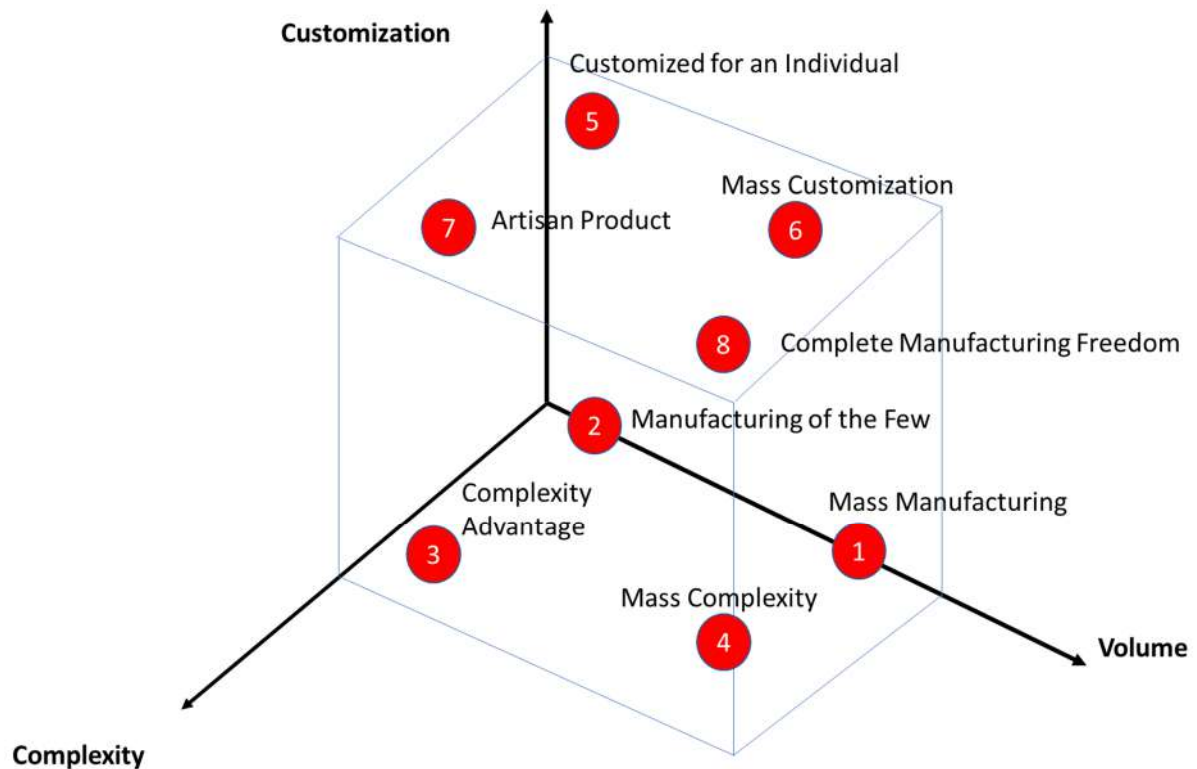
Customization

Customized for an Individual

5

Mass Customization

7 Artisan Product

6

8 Complete Manufacturing Freedom

2 Manufacturing of the Few

Complexity Advantage

Mass Manufacturing

3

1

Mass Complexity

4

Volume

Complexity